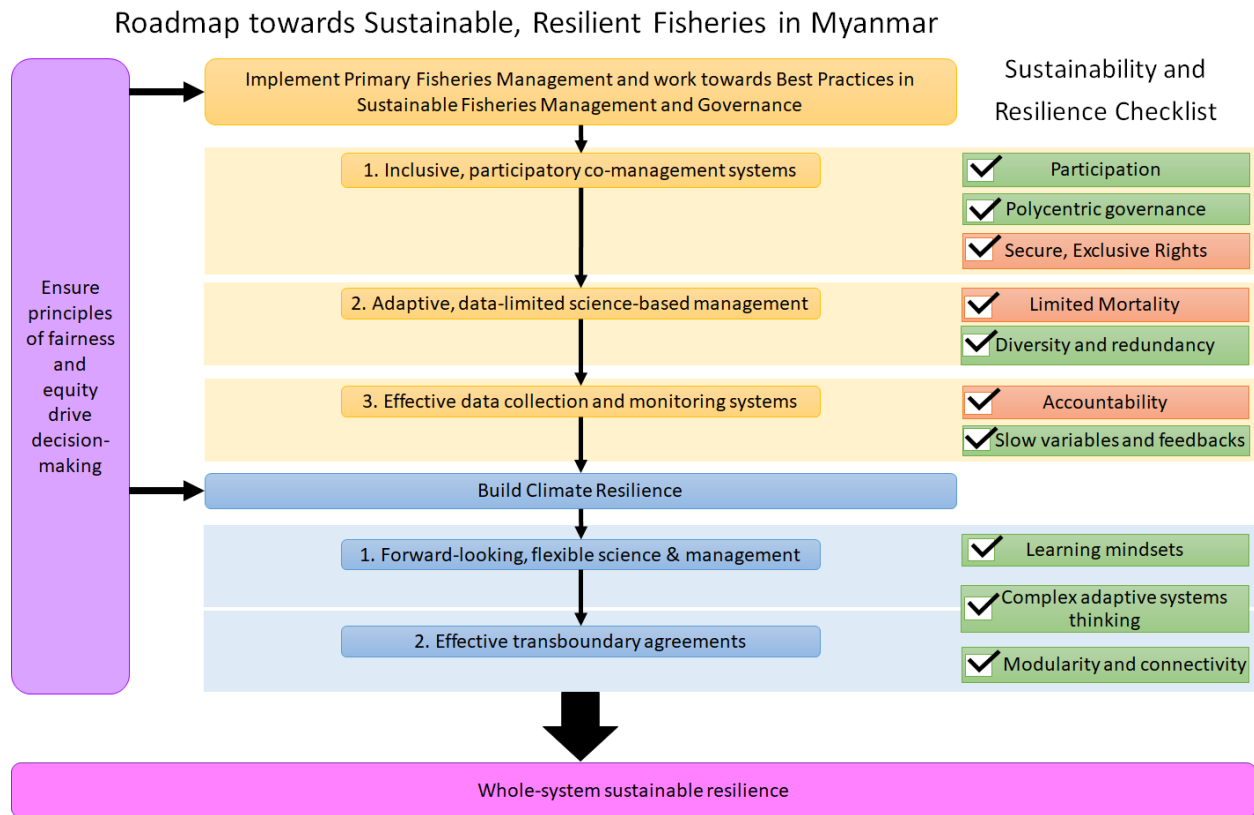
Roadmap towards Sustainable, Resilient Fisheries in Myanmar

Ensure principles of fairness and equity drive decision-making

Implement Primary Fisheries Management and work towards Best Practices in Sustainable Fisheries Management and Governance

Sustainability and Resilience Checklist

1. Inclusive, participatory co-management systems

Participation

Polycentric governance

Secure, Exclusive Rights

2. Adaptive, data-limited science-based management

Limited Mortality

Diversity and redundancy

3. Effective data collection and monitoring systems

Accountability

Slow variables and feedbacks

Build Climate Resilience

1. Forward-looking, flexible science & management

Learning mindsets

Complex adaptive systems thinking

2. Effective transboundary agreements

Modularity and connectivity

Whole-system sustainable resilience